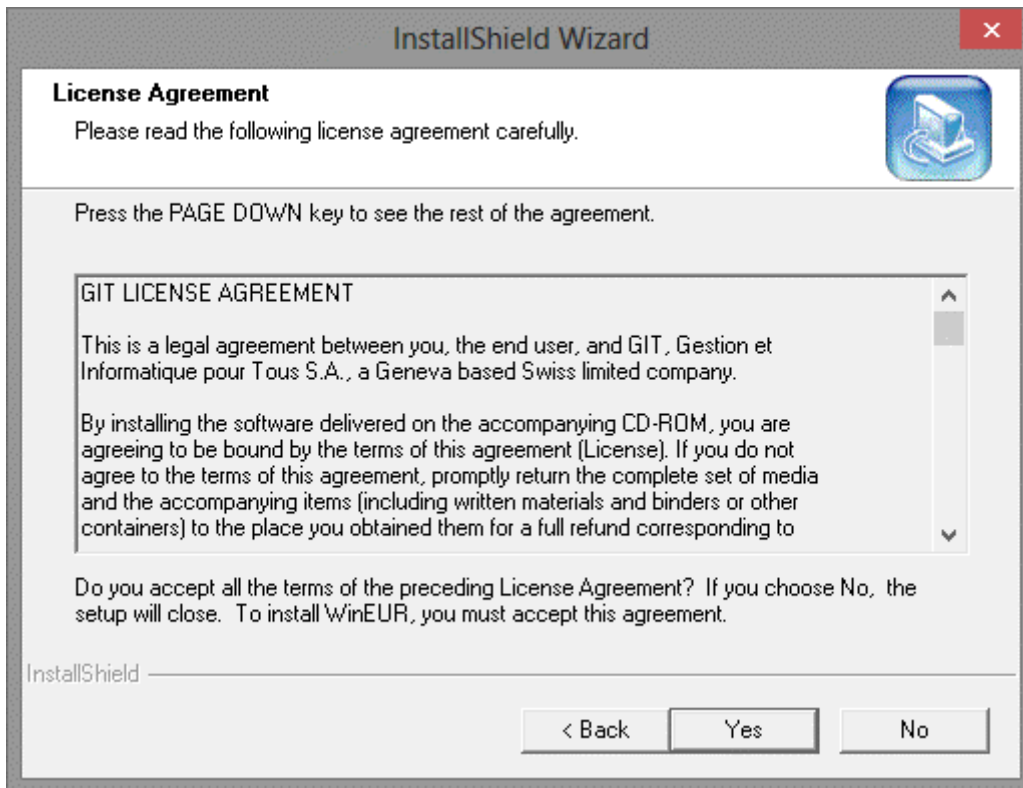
InstallShield Wizard

License Agreement

Please read the following license agreement carefully.

Press the PAGE DOWN key to see the rest of the agreement.

GIT LICENSE AGREEMENT

This is a legal agreement between you, the end user, and GIT, Gestion et Informatique pour Tous S.A., a Geneva based Swiss limited company.

By installing the software delivered on the accompanying CD-ROM, you are agreeing to be bound by the terms of this agreement (License). If you do not agree to the terms of this agreement, promptly return the complete set of media and the accompanying items (including written materials and binders or other containers) to the place you obtained them for a full refund corresponding to

Do you accept all the terms of the preceding License Agreement? If you choose No, the setup will close. To install WinEUR, you must accept this agreement.

InstallShield

< Back

Yes

No